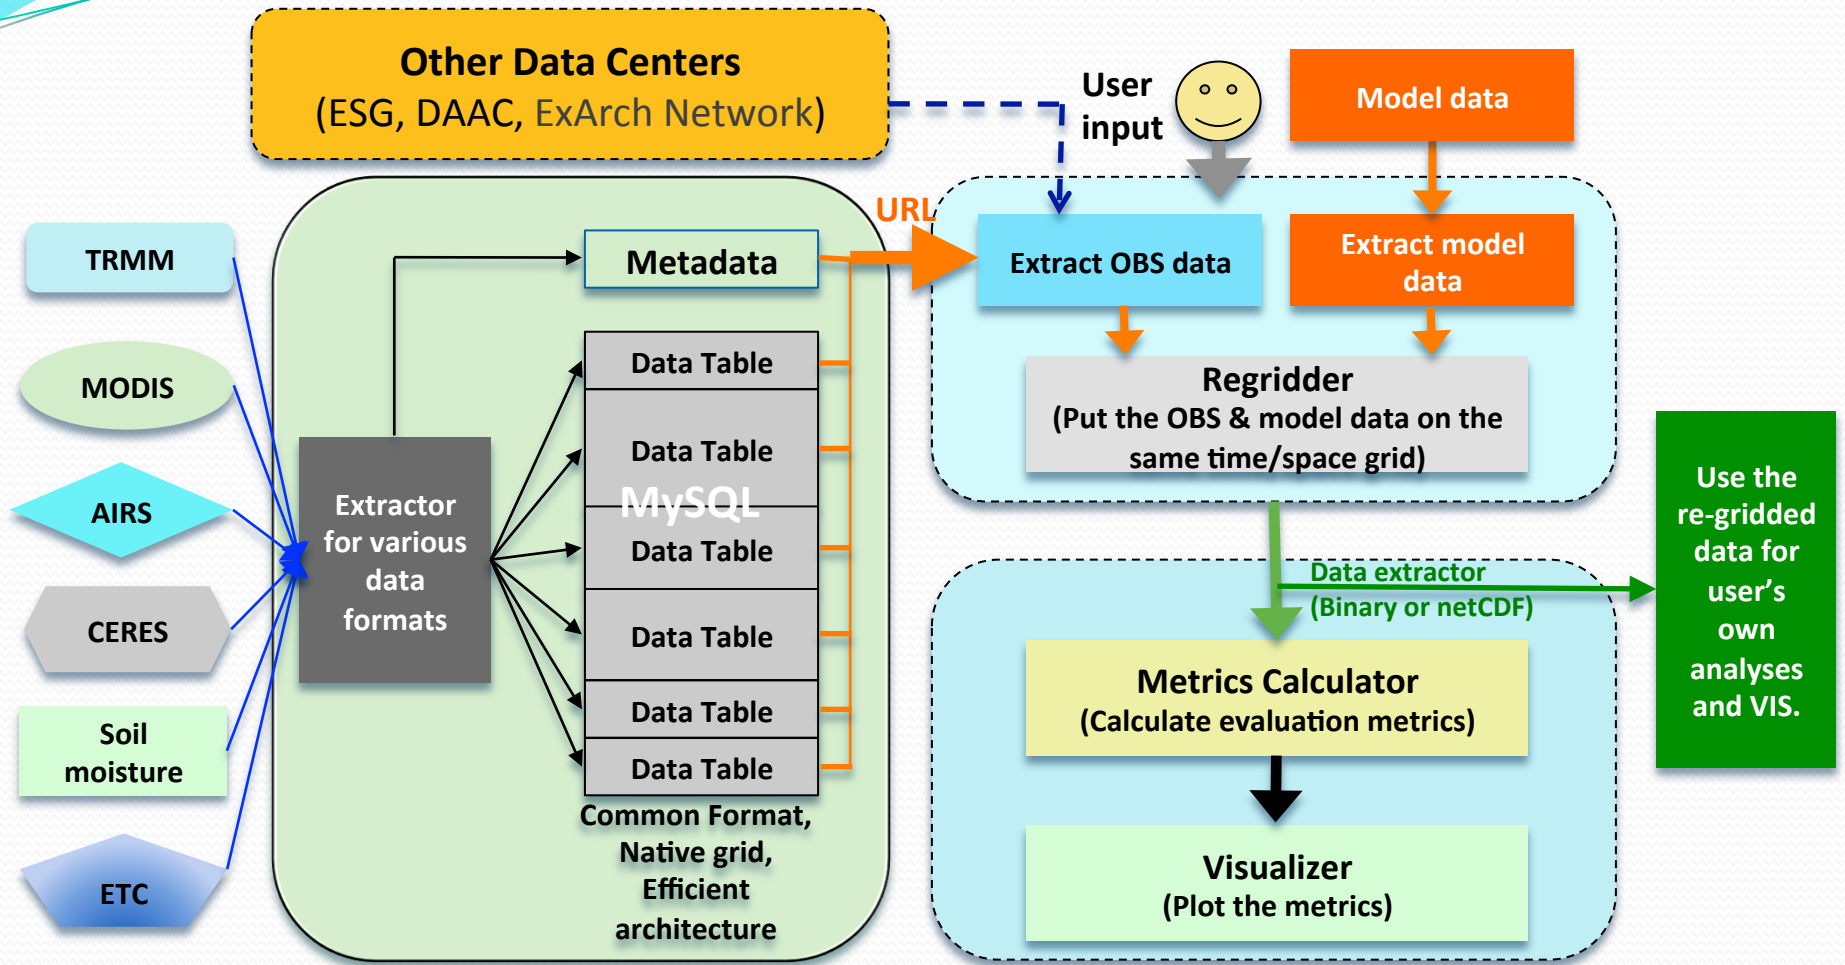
Other Data Centers
(ESG, DAAC, ExArch Network)

User input

Model data

URL

TRMM

MODIS

AIRS

CERES

Soil moisture

ETC

Extractor for various data formats

Metadata

Data Table

Data Table

MySQL

Data Table

Data Table

Data Table

Data Table

Common Format, Native grid, Efficient architecture

Extract OBS data

Extract model data

Regridder
(Put the OBS & model data on the same time/space grid)

Data extractor
(Binary or netCDF)

Use the re-gridded data for user's own analyses and VIS.

Metrics Calculator
(Calculate evaluation metrics)

Visualizer
(Plot the metrics)